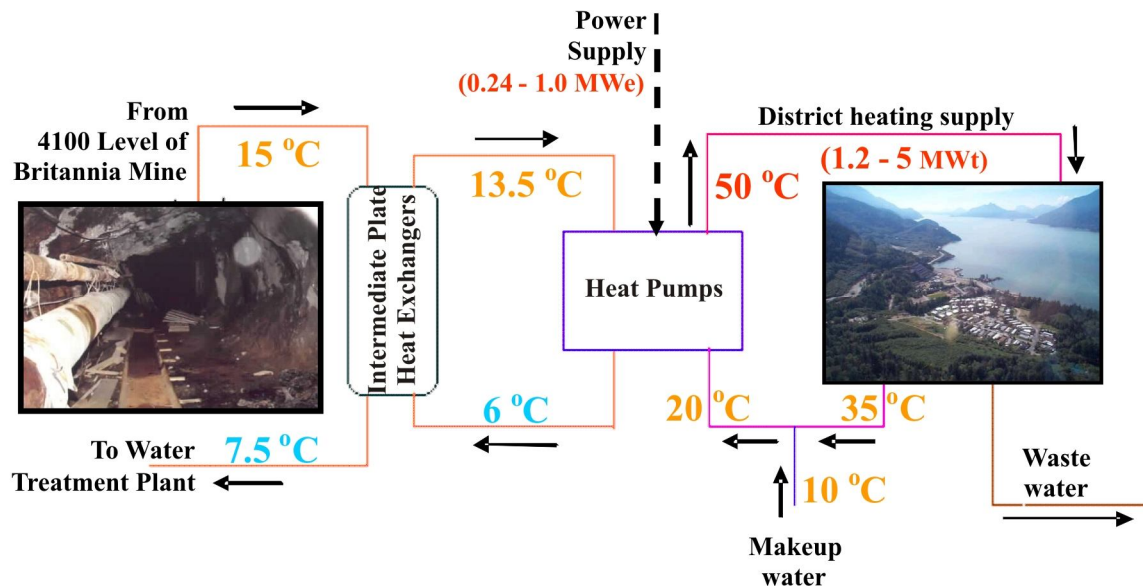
Power Supply
(0.24 - 1.0 MWe)

From 4100 Level of Britannia Mine

15 $^oC$

Intermediate Plate Heat Exchangers

13.5 $^oC$

District heating supply
(1.2 - 5 MWt)

50 $^oC$

Heat Pumps

6 $^oC$

20 $^oC$

35 $^oC$

To Water Treatment Plant

7.5 $^oC$

10 $^oC$

Waste water

Makeup water